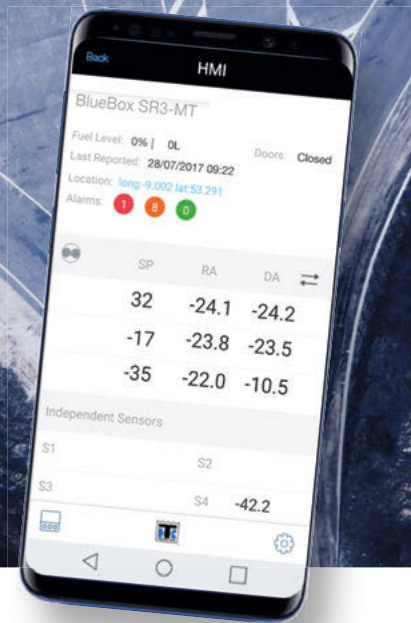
Back HMI

BlueBox SR3-MT

Fuel Level: 0% | 0L
Last Reported: 28/07/2017 09:22
Doors: Closed
Location: long:-9.002 lat:53.291
Alarms: 1 8 0

| | SP | RA | DA |
|---|---|---|---|
| | 32 | -24.1 | -24.2 |
| | -17 | -23.8 | -23.5 |
| | -35 | -22.0 | -10.5 |

Independent Sensors

S1
S2
S3
S4 -42.2